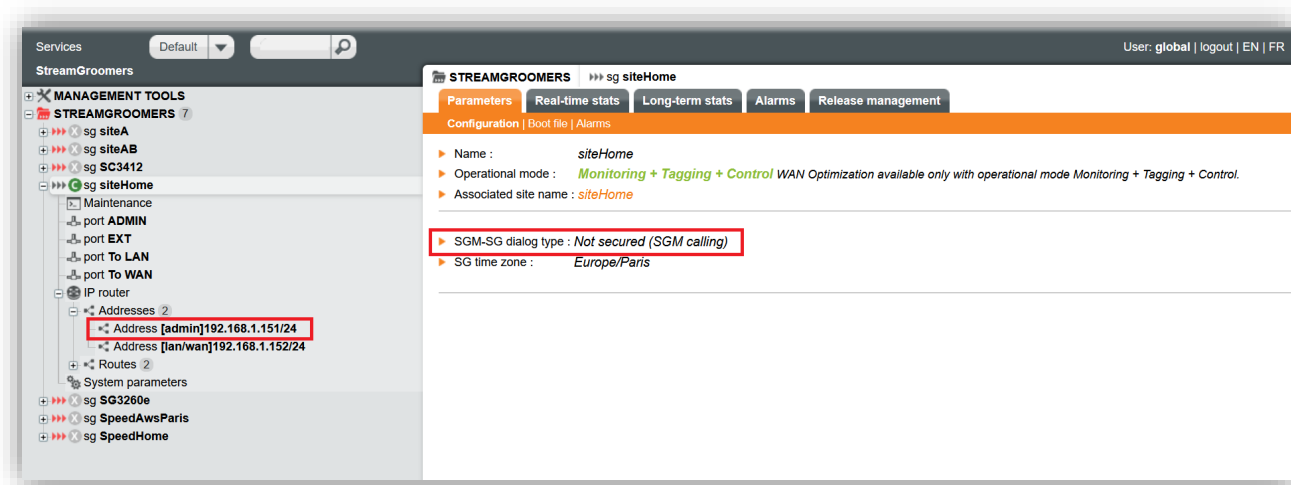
Services Default

User: global | logout | EN | FR

StreamGroomers

MANAGEMENT TOOLS
STREAMGROOMERS 7
sg siteA
sg siteAB
sg SC3412
C sg siteHome
Maintenance
port ADMIN
port EXT
port To LAN
port To WAN
IP router
Addresses 2
Address [admin]192.168.1.151/24
Address [lan/wan]192.168.1.152/24
Routes 2
System parameters
sg SG3260e
sg SpeedAwsParis
sg SpeedHome

STREAMGROOMERS sg siteHome

Parameters | Real-time stats | Long-term stats | Alarms | Release management

Configuration | Boot file | Alarms

Name : siteHome
Operational mode : Monitoring + Tagging + Control WAN Optimization available only with operational mode Monitoring + Tagging + Control.
Associated site name : siteHome

SGM-SG dialog type : Not secured (SGM calling)
SG time zone : Europe/Paris